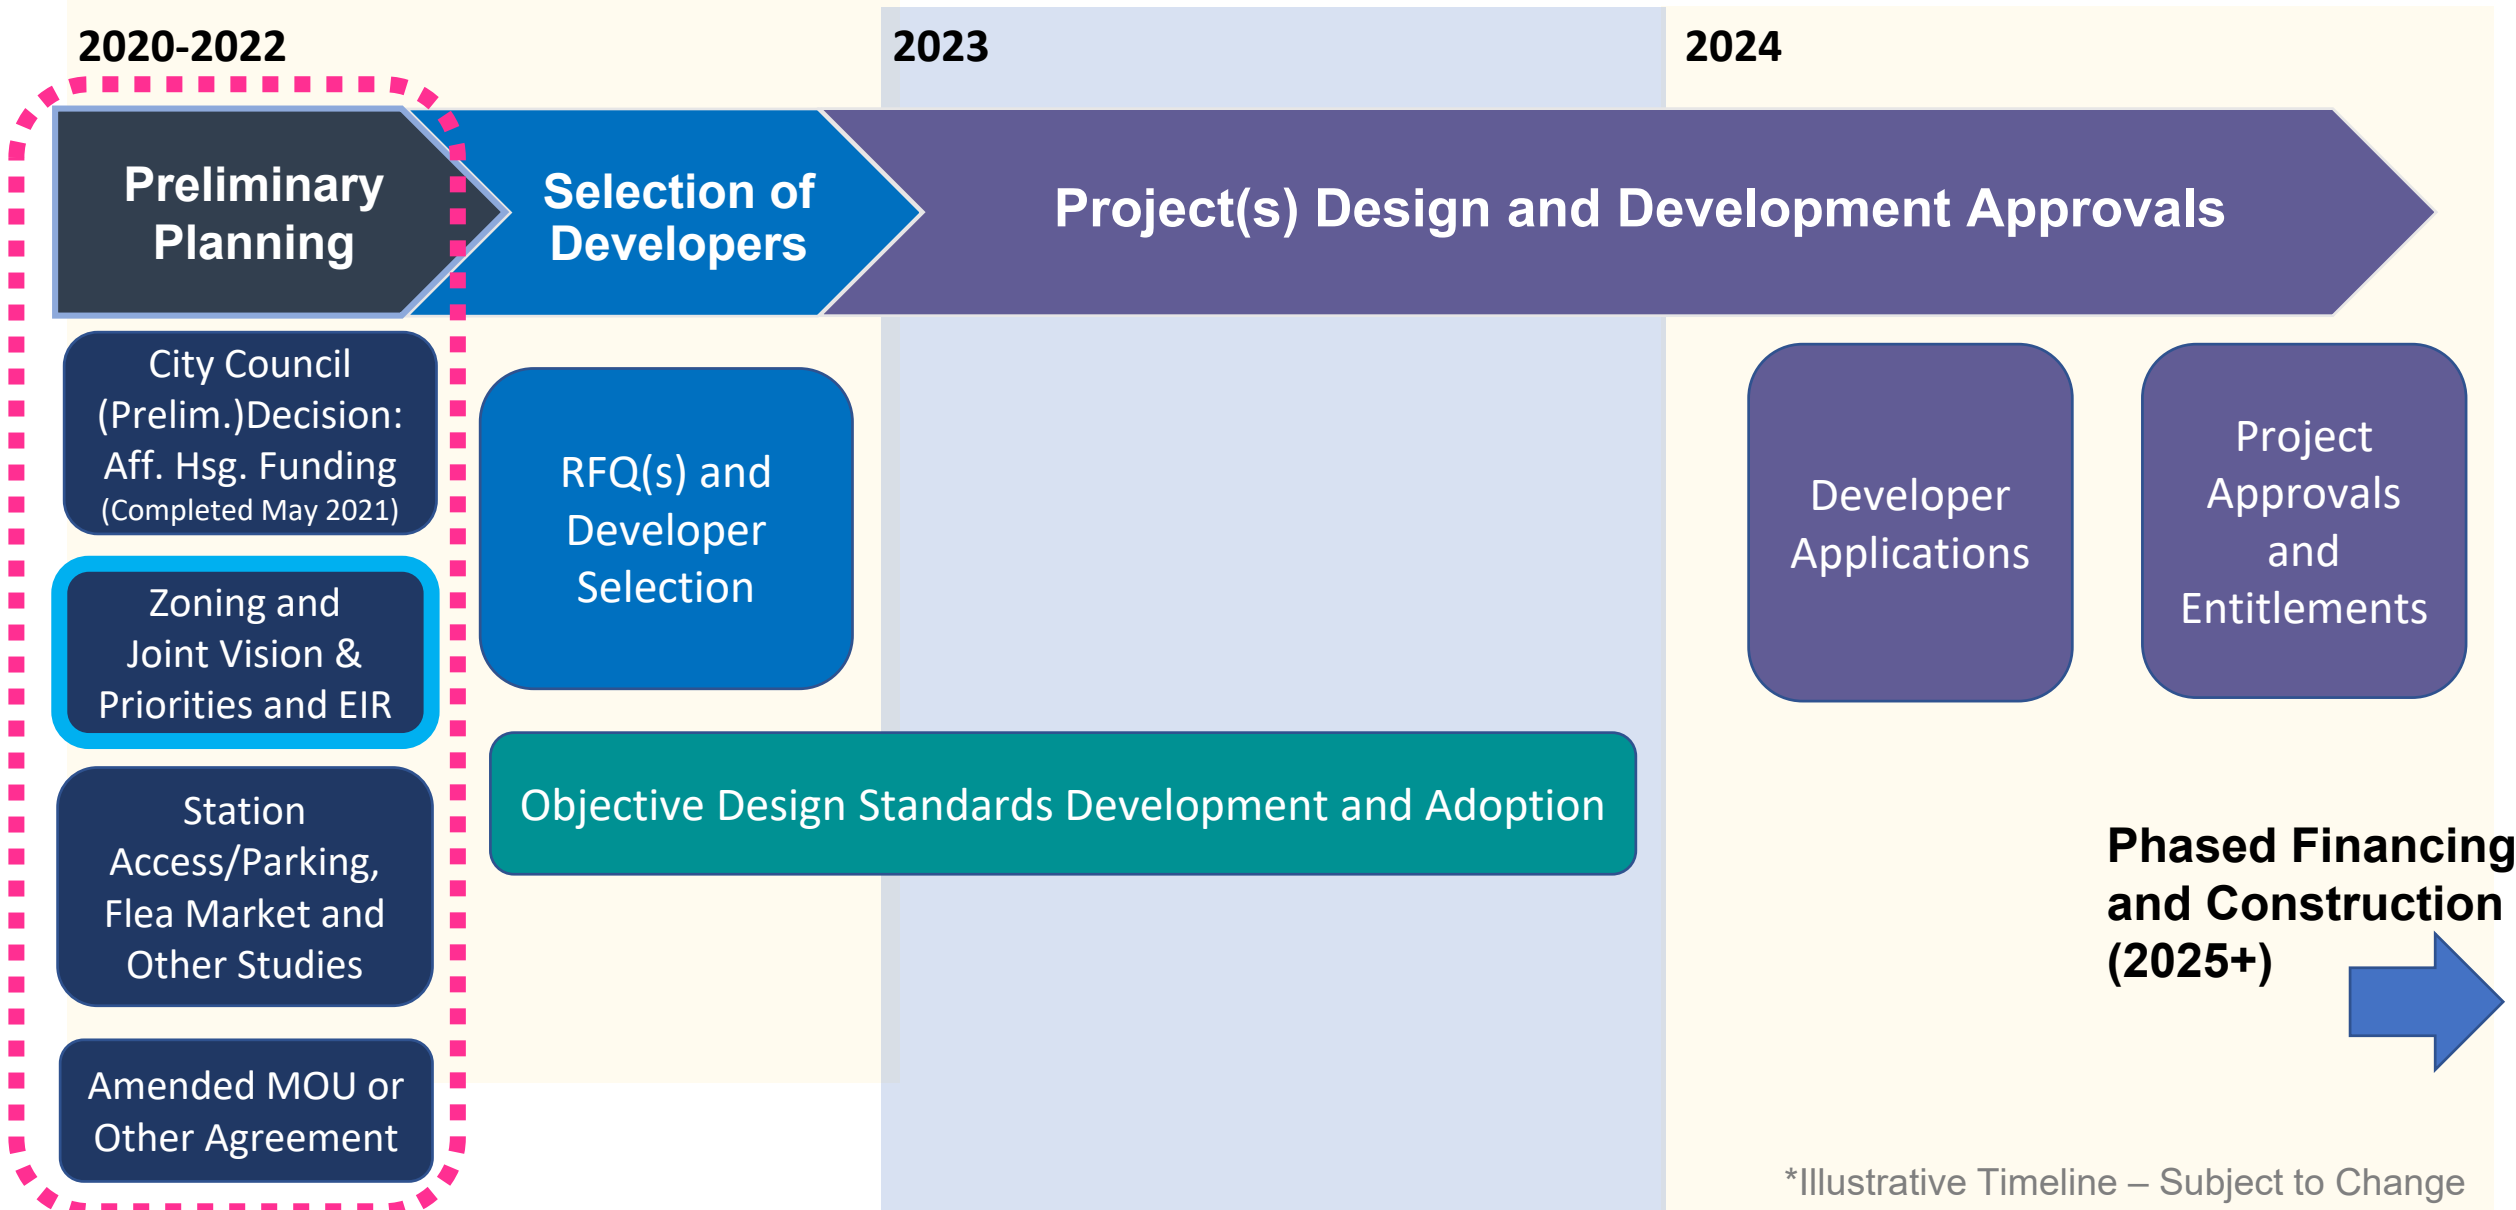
2020-2022

2023

2024

Preliminary Planning

Selection of Developers

Project(s) Design and Development Approvals

City Council (Prelim.)Decision: Aff. Hsg. Funding (Completed May 2021)

Zoning and Joint Vision & Priorities and EIR

Station Access/Parking, Flea Market and Other Studies

Amended MOU or Other Agreement

RFQ(s) and Developer Selection

Objective Design Standards Development and Adoption

Developer Applications

Project Approvals and Entitlements

Phased Financing and Construction (2025+)

*Illustrative Timeline – Subject to Change